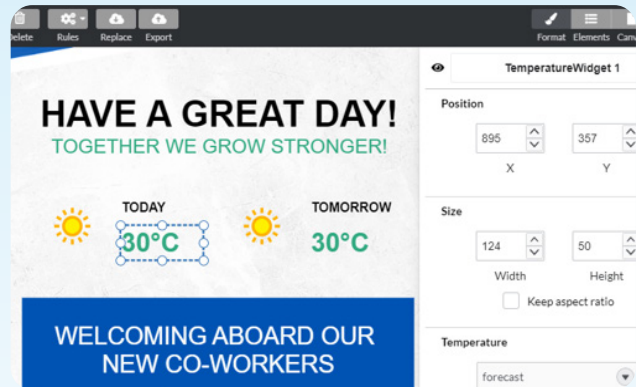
elete Rules Replace Export

Format Elements Canv

HAVE A GREAT DAY!

TOGETHER WE GROW STRONGER!

TODAY

30°C

TOMORROW

30°C

WELCOMING ABOARD OUR NEW CO-WORKERS

TemperatureWidget 1

Position

895

357

X

Y

Size

124

50

Width

Height

Keep aspect ratio

Temperature

forecast